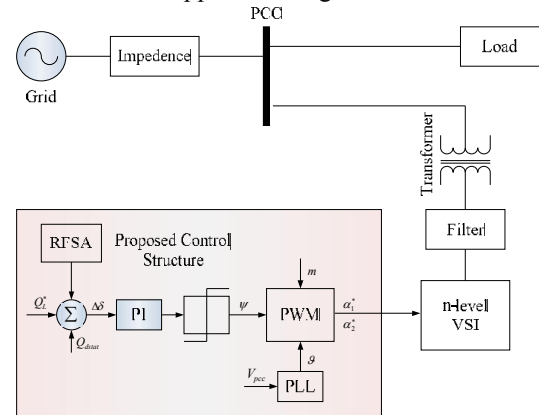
PCC

Impedence

Load

Grid

Transformer

Filter

RFSA

Proposed Control Structure

$Q_L^*$

$\Sigma$

$\Delta\delta$

$Q_{distat}$

PI

$\psi$

$m$

PWM

$\alpha_1^*$

$\alpha_2^*$

n-level VSI

$\vartheta$

$V_{pcc}$

PLL